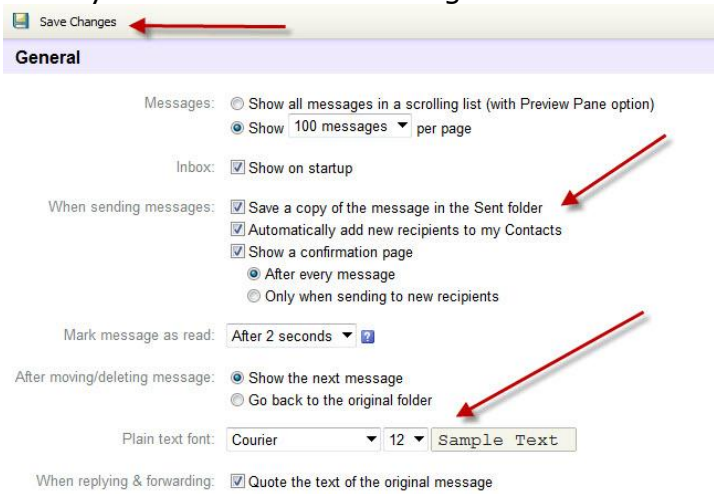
Save Changes

General

Messages: Show all messages in a scrolling list (with Preview Pane option)
Show 100 messages per page

Inbox: Show on startup

When sending messages: Save a copy of the message in the Sent folder
Automatically add new recipients to my Contacts
Show a confirmation page
After every message
Only when sending to new recipients

Mark message as read: After 2 seconds

After moving/deleting message: Show the next message
Go back to the original folder

Plain text font: Courier 12 Sample Text

When replying & forwarding: Quote the text of the original message